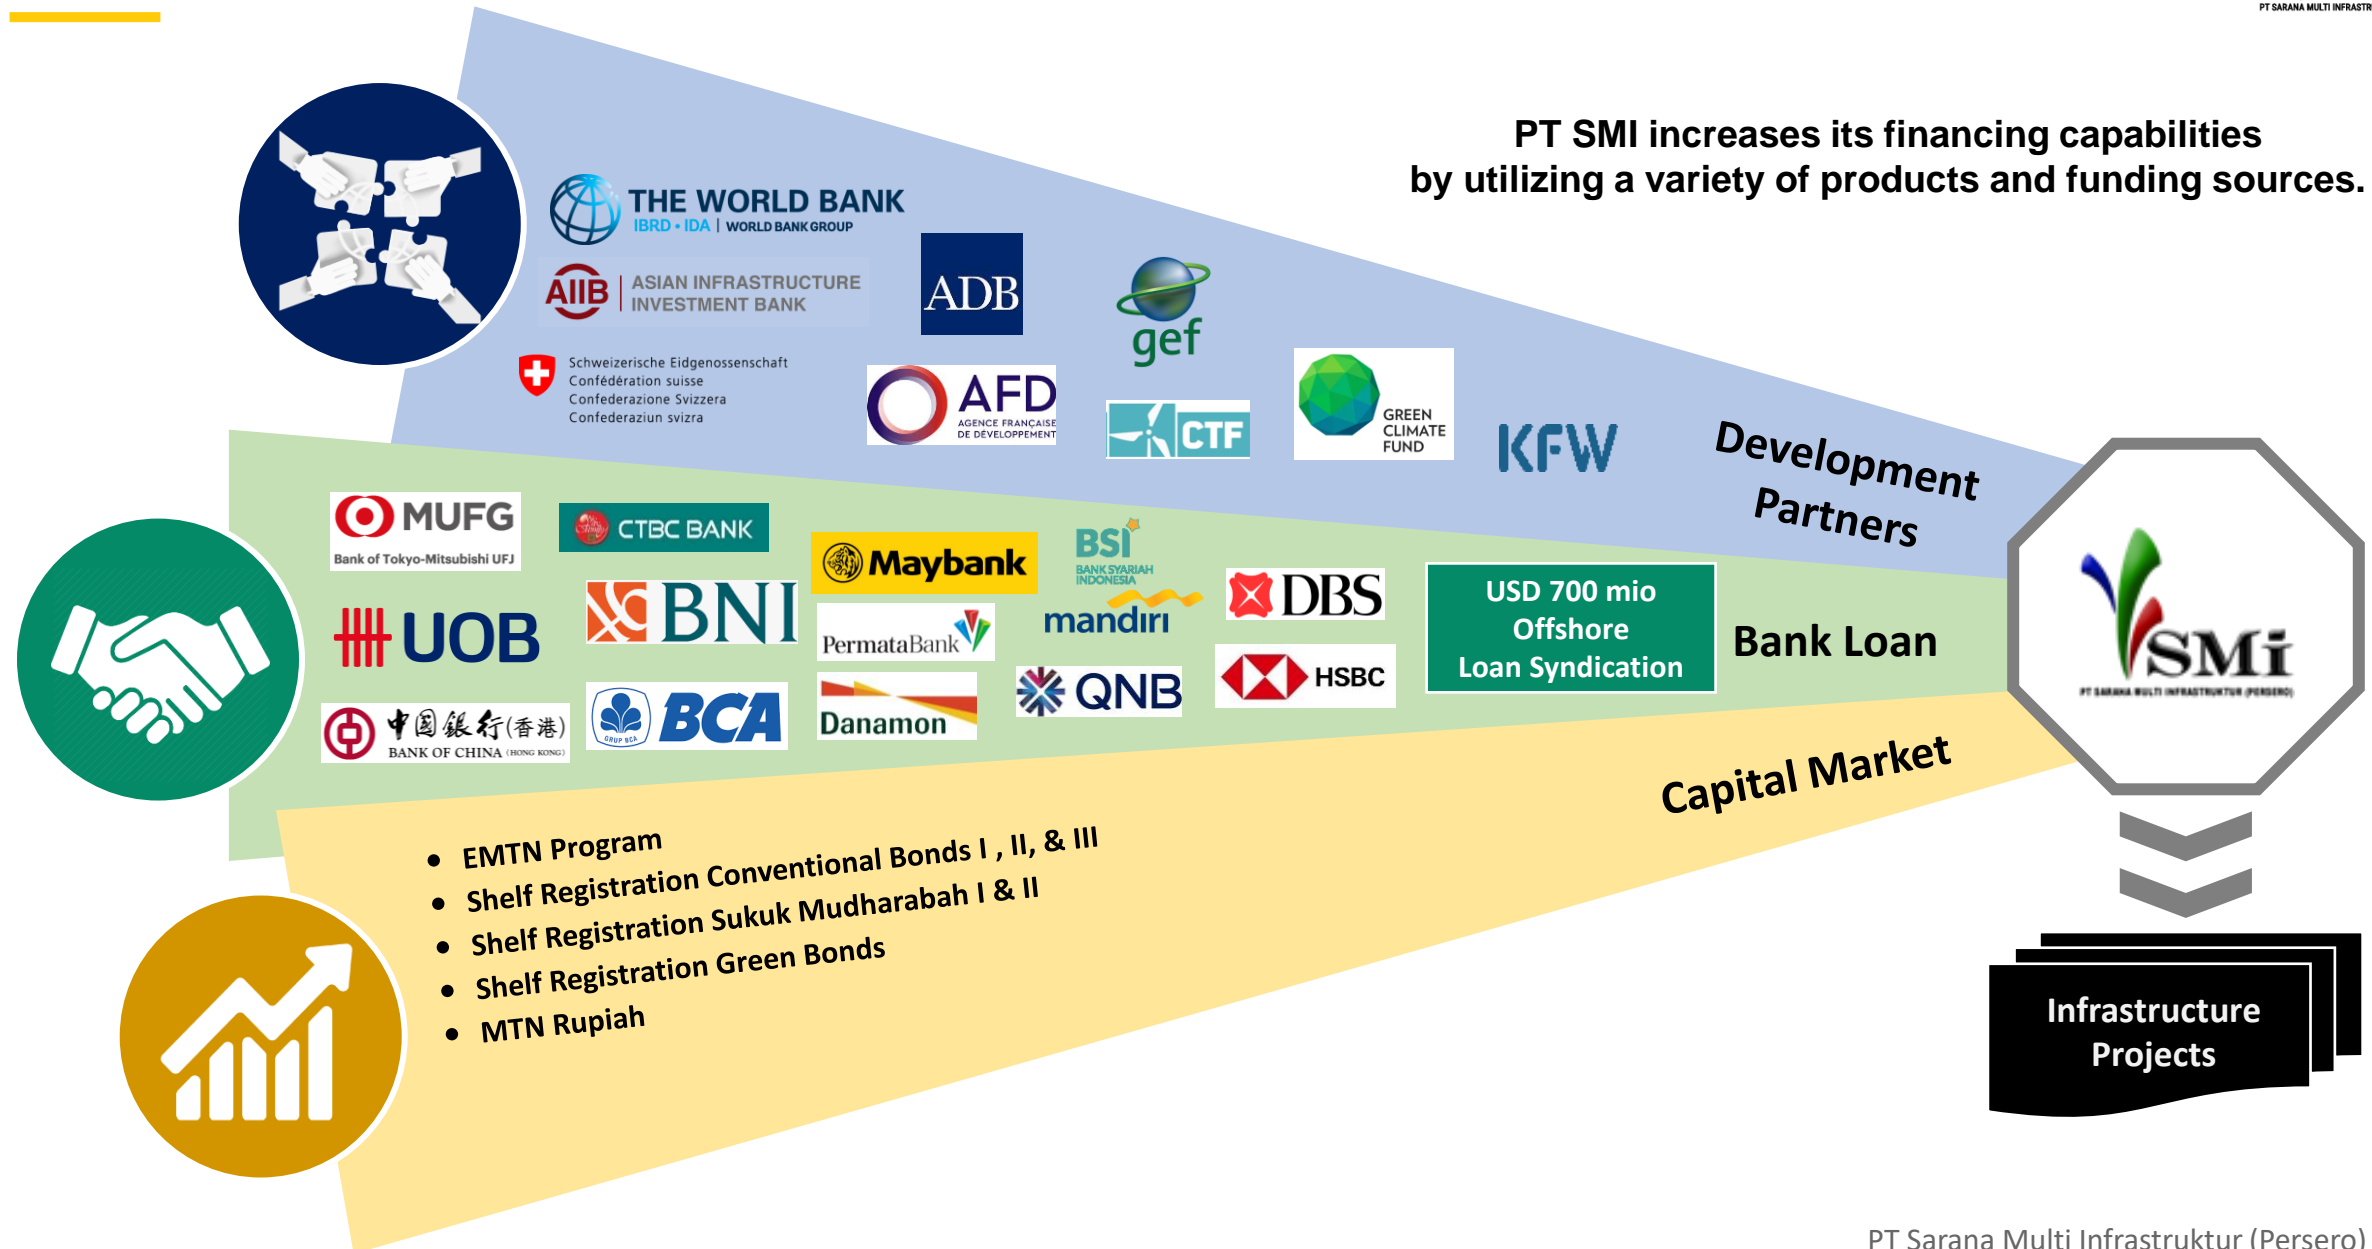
PT SARANA MULTI INFRASTR

PT SMI increases its financing capabilities by utilizing a variety of products and funding sources.

THE WORLD BANK
IBRD • IDA | WORLD BANK GROUP

AIIB | ASIAN INFRASTRUCTURE INVESTMENT BANK

ADB

gef

Schweizerische Eidgenossenschaft
Confédération suisse
Confederazione Svizzera
Confederaziun svizra

AFD
AGENCE FRANÇAISE DE DÉVELOPPEMENT

CTF

GREEN CLIMATE FUND

KFW

Development Partners

MUFG
Bank of Tokyo-Mitsubishi UFJ

CTBC BANK

Maybank

BSI
BANK SYARIAH INDONESIA

UOB

BNI

PermataBank

mandiri

DBS

USD 700 mio Offshore Loan Syndication

Bank Loan

中国银行(香港)
BANK OF CHINA (HONG KONG)

BCA
GRUP BCA

Danamon

QNB

HSBC

SMI
PT SARANA MULTI INFRASTRUKTUR (PERSERO)

Capital Market

• EMTN Program
• Shelf Registration Conventional Bonds I , II, & III
• Shelf Registration Sukuk Mudharabah I & II
• Shelf Registration Green Bonds
• MTN Rupiah

Infrastructure Projects

PT Sarana Multi Infrastruktur (Persero)